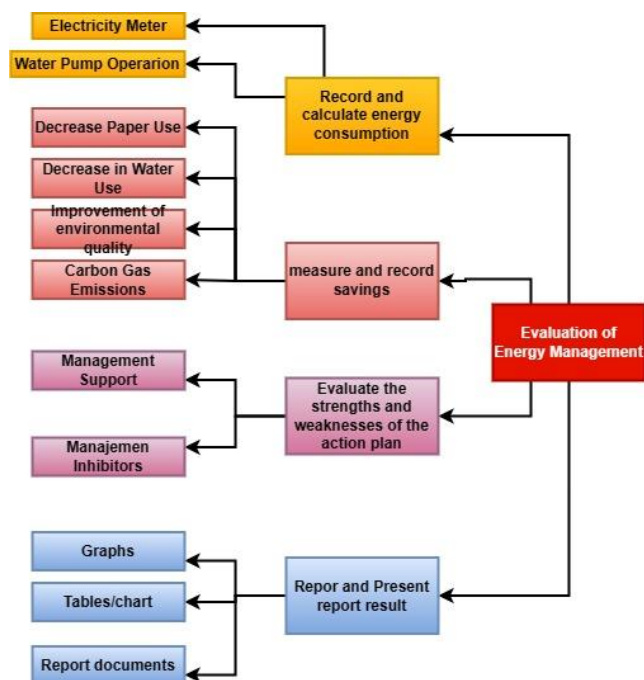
Evaluation of Energy Management

Record and calculate energy consumption

Electricity Meter

Water Pump Operarion

measure and record savings

Decrease Paper Use

Decrease in Water Use

Improvement of environmental quality

Carbon Gas Emissions

Evaluate the strengths and weaknesses of the action plan

Management Support

Manajemen Inhibitors

Repor and Present report result

Graphs

Tables/chart

Report documents